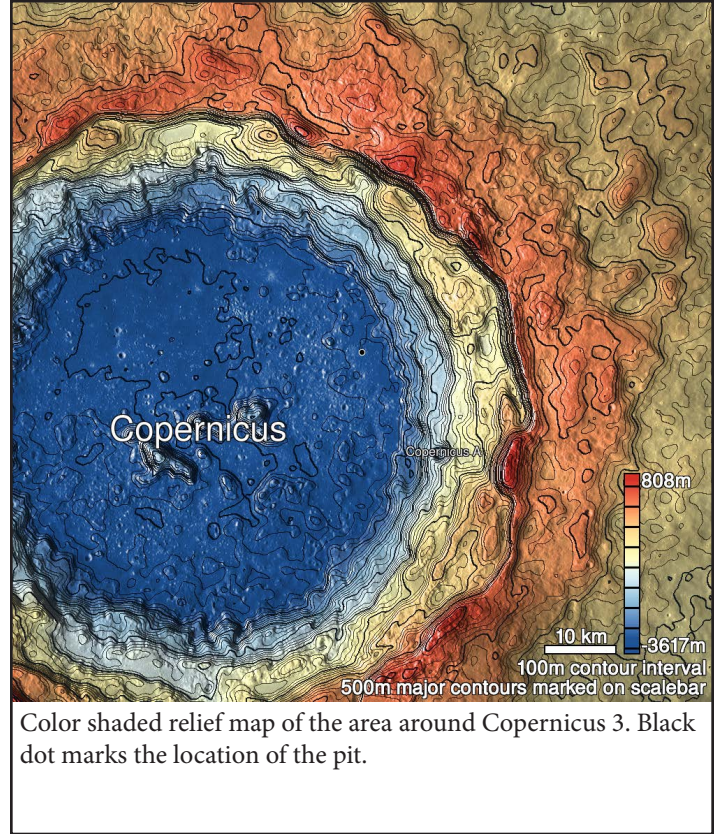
Copernicus

Copernicus A

808m

-3617m

10 km

100m contour interval

500m major contours marked on scalebar

Color shaded relief map of the area around Copernicus 3. Black dot marks the location of the pit.